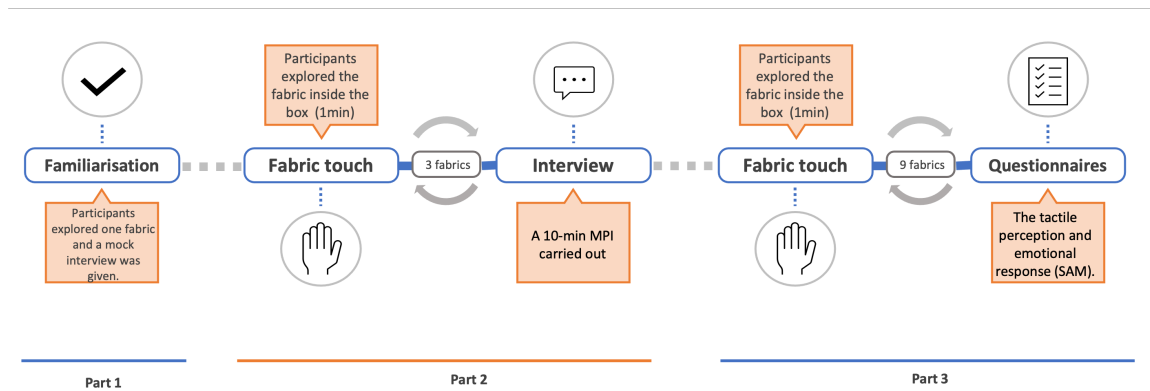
Familiarisation

Participants explored one fabric and a mock interview was given.

Participants explored the fabric inside the box (1min)

Fabric touch

3 fabrics

Interview

A 10-min MPI carried out

Participants explored the fabric inside the box (1min)

Fabric touch

9 fabrics

Questionnaires

The tactile perception and emotional response (SAM).

Part 1

Part 2

Part 3